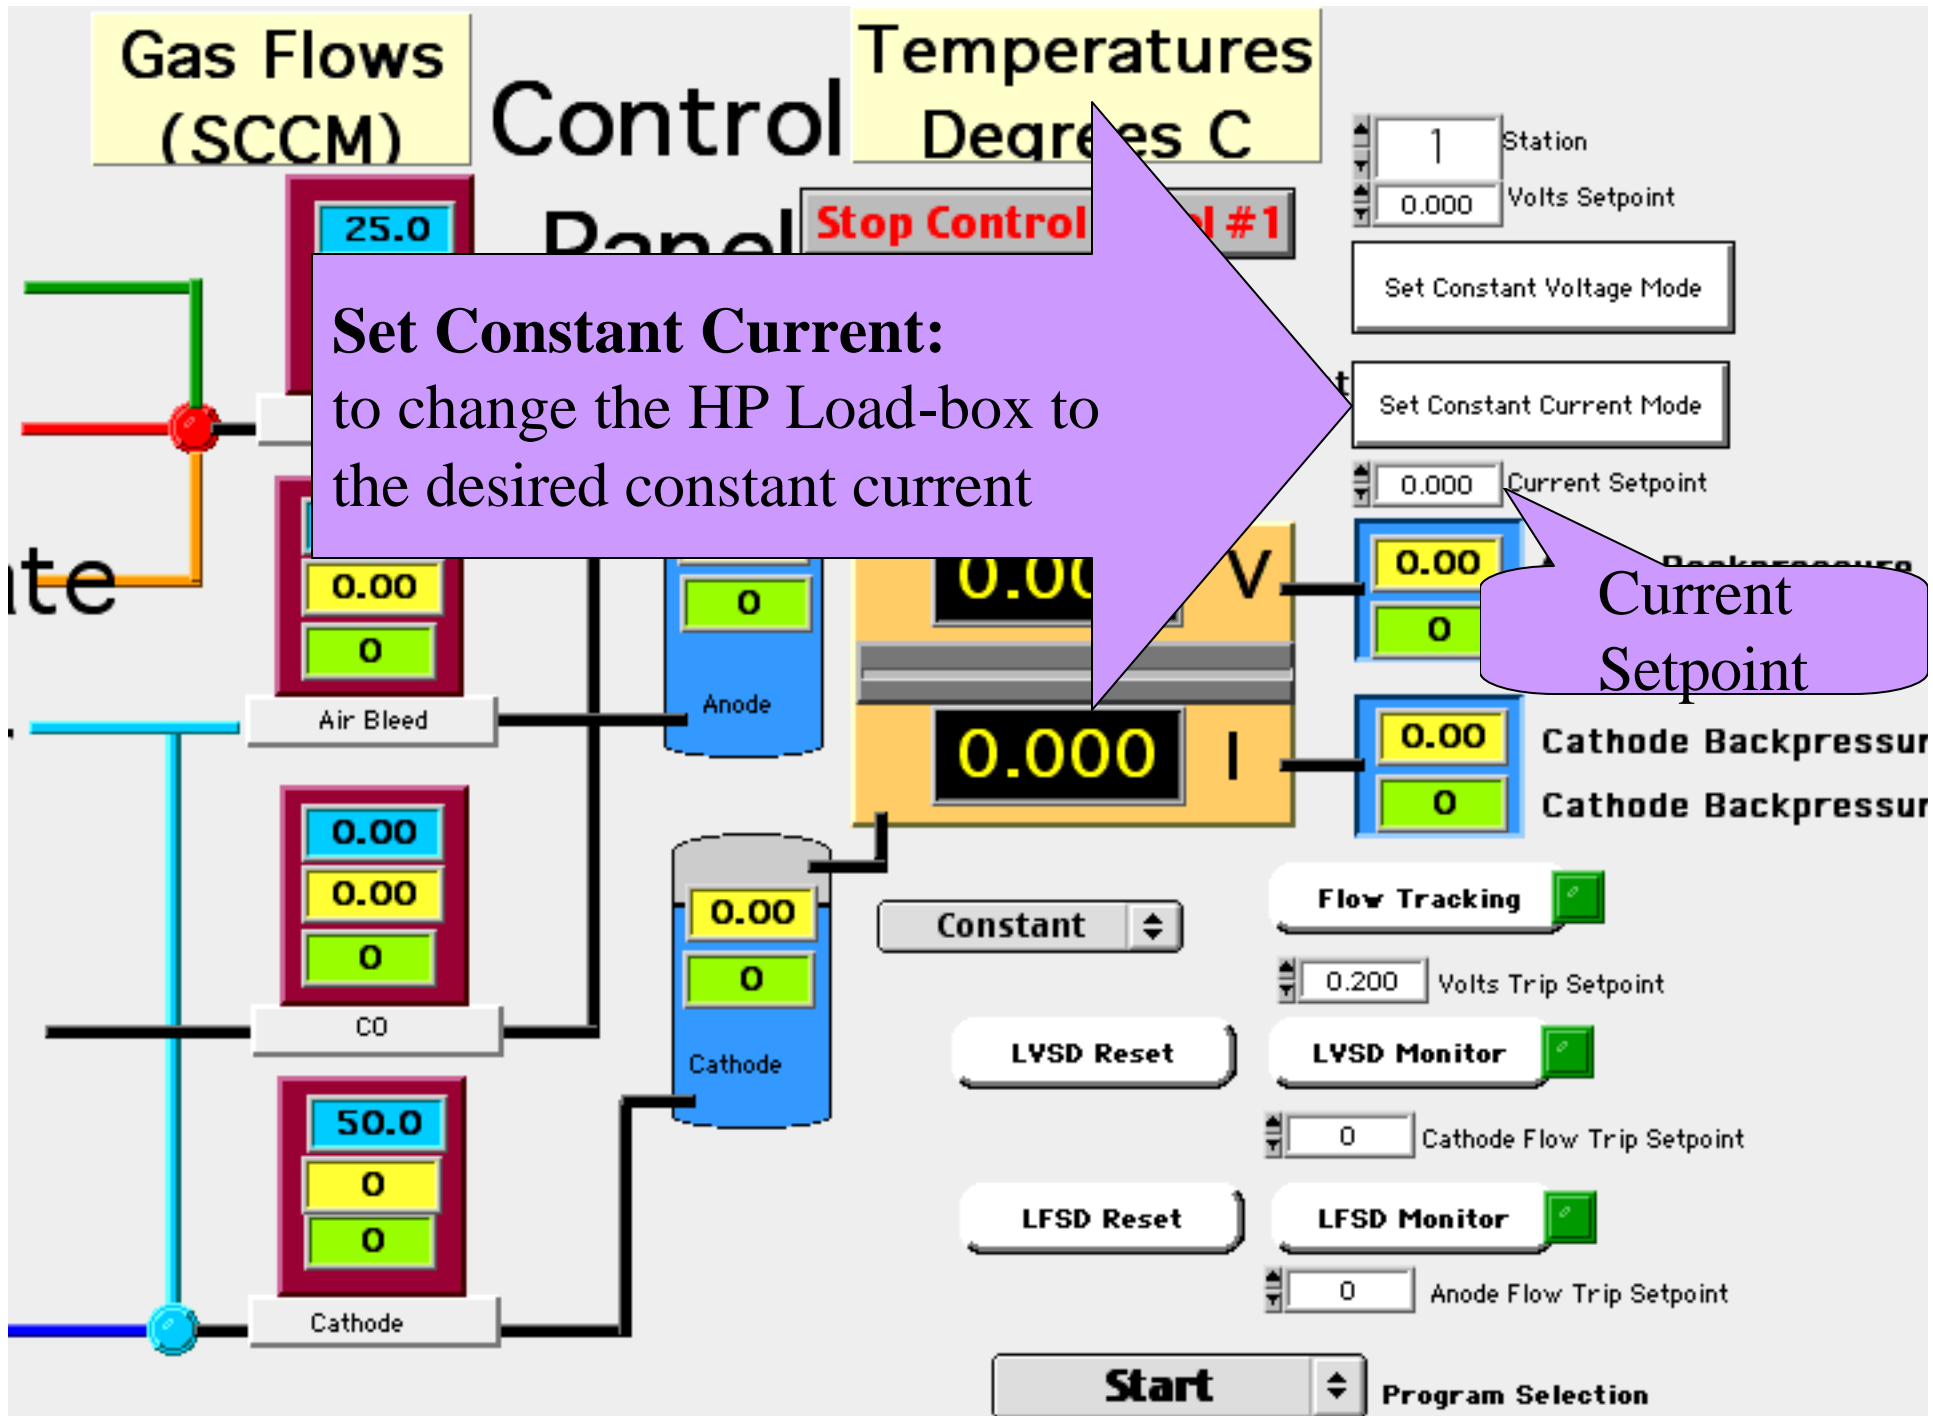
Gas Flows (SCCM)

Control Panel

Temperatures Degrees C

Stop Control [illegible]l #1

1 Station

0.000 Volts Setpoint

Set Constant Voltage Mode

Set Constant Current Mode

0.000 Current Setpoint

25.0

Set Constant Current:
to change the HP Load-box to the desired constant current

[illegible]te

0.00

0

Air Bleed

0

Anode

0.00 V

0.000 I

0.00

0

Current Setpoint

0.00

0

Cathode Backpressur

Cathode Backpressur

0.00

0.00

0

CO

0.00

0

Cathode

Constant

Flow Tracking

0.200 Volts Trip Setpoint

LVSD Reset

LVSD Monitor

0 Cathode Flow Trip Setpoint

50.0

0

0

Cathode

LFSD Reset

LFSD Monitor

0 Anode Flow Trip Setpoint

Start

Program Selection